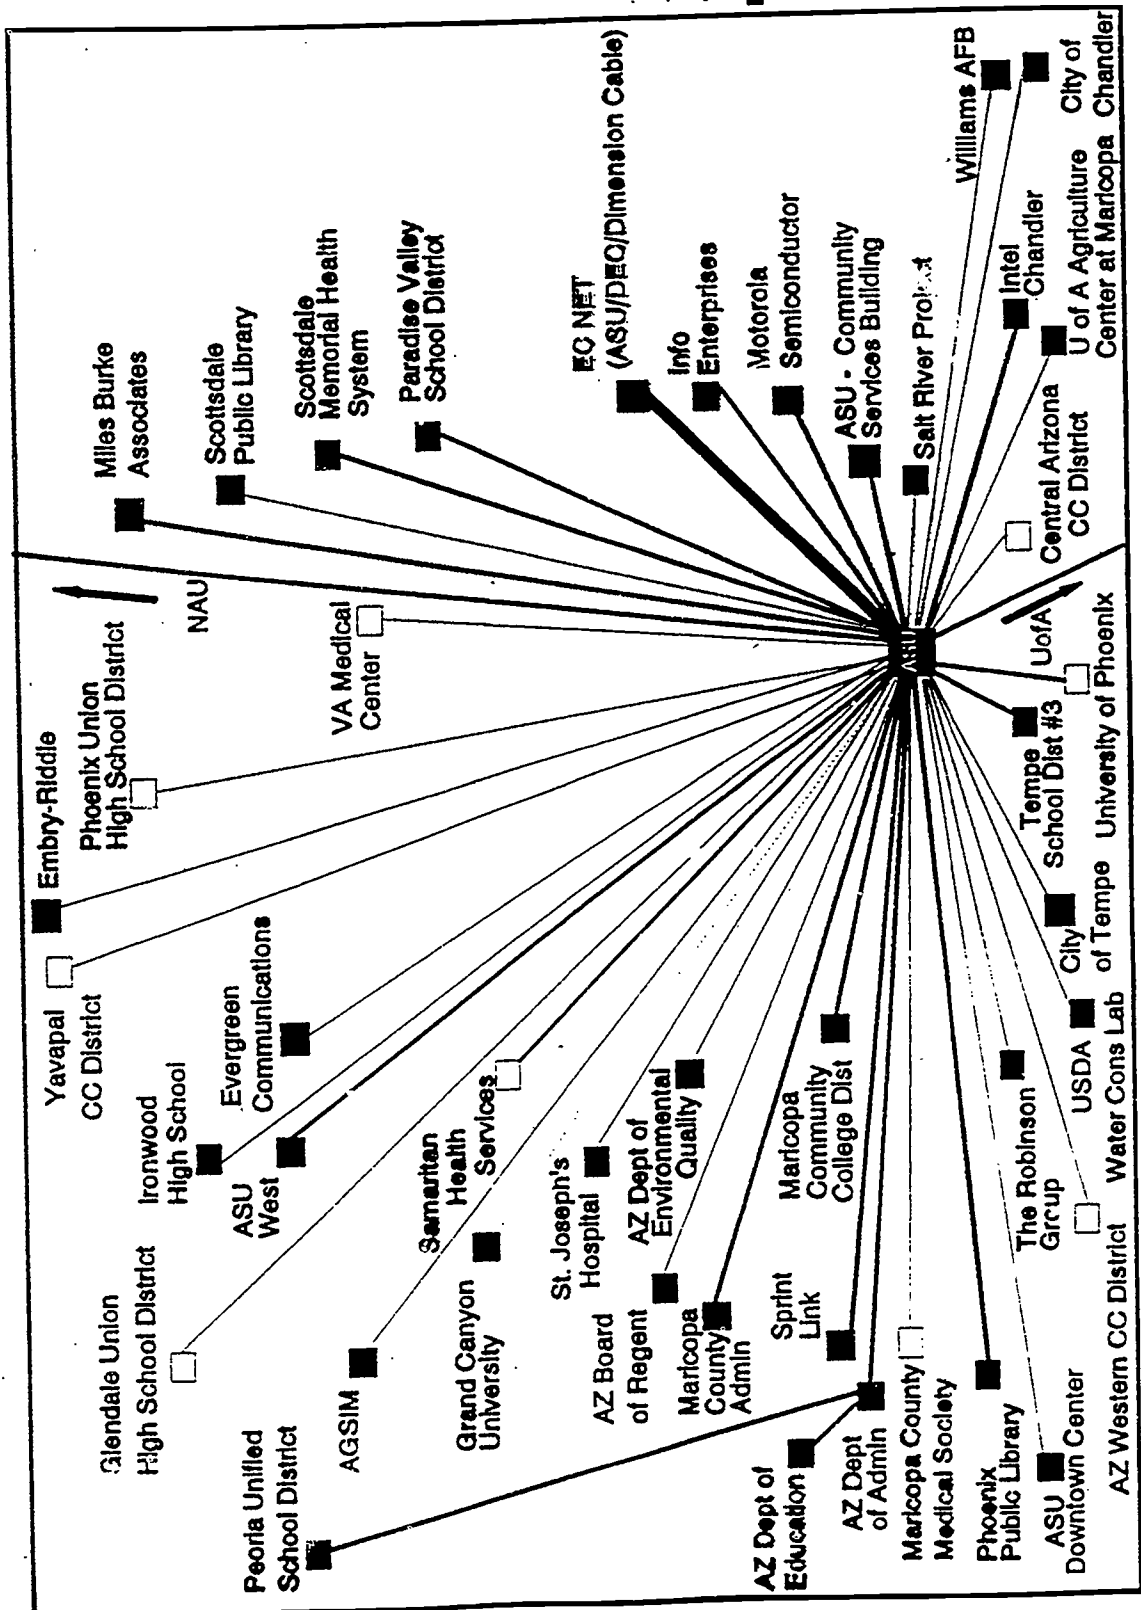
ASU

NAU

UofA

Embry-Riddle

Phoenix Union High School District

VA Medical Center

Miles Burke Associates

Scottsdale Public Library

Scottsdale Memorial Health System

Paradise Valley School District

EC NET (ASU/DEQ/Dimension Cable)

Info Enterprises

Motorola Semiconductor

ASU - Community Services Building

Salt River Pro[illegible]

Williams AFB

City of Chandler

Intel Chandler

U of A Agriculture Center at Maricopa

Central Arizona CC District

University of Phoenix

Tempe School Dist #3

City of Tempe

USDA Water Cons Lab

The Robinson Group

AZ Western CC District

ASU Downtown Center

Phoenix Public Library

Maricopa County Medical Society

AZ Dept of Admin

AZ Dept of Education

Peoria Unified School District

Glendale Union High School District

AGSIM

Grand Canyon University

AZ Board of Regent

Maricopa County Admin

Sprint Link

Maricopa Community College Dist

AZ Dept of Environmental Quality

St. Joseph's Hospital

Samaritan Health Services

ASU West

Ironwood High School

Evergreen Communications

Yavapai CC District